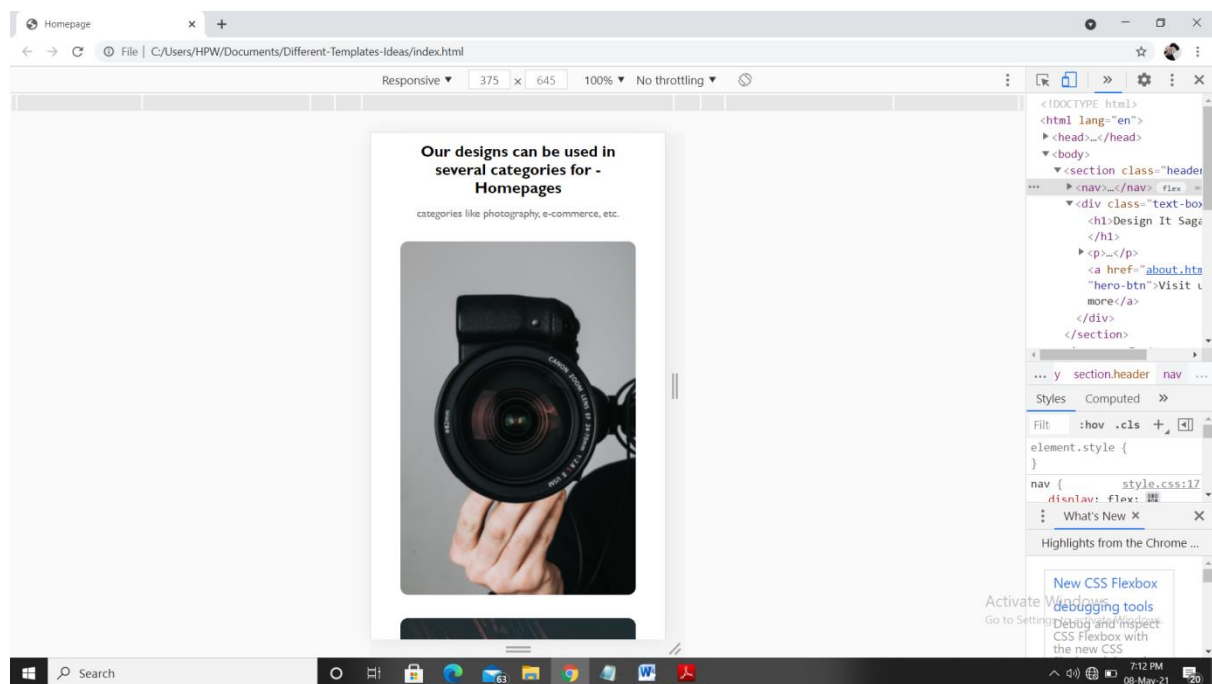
Homepage × +

File | C:/Users/HPW/Documents/Different-Templates-Ideas/index.html

Responsive ▼ 375 × 645 100% ▼ No throttling ▼

Our designs can be used in several categories for - Homepages

categories like photography, e-commerce, etc.

CANON ZOOM LENS EF 24-70mm 1:2.8 L II USM

<!DOCTYPE html>
<html lang="en">
▶<head>…</head>
▼<body>
▼<section class="header
▶<nav>…</nav> flex
▼<div class="text-box
<h1>Design It Saga
</h1>
▶<p>…</p>
<a href="about.htm
"hero-btn">Visit u
more</a>
</div>
</section>

... y section.header nav ...

Styles Computed »

Filt :hov .cls +

element.style {
}

nav { style.css:17
display: flex;

What's New ×

Highlights from the Chrome ...

New CSS Flexbox debugging tools
Debug and inspect CSS Flexbox with the new CSS

Activate Windows
Go to Settings to activate Windows.

Search

63

7:12 PM
08-May-21

20